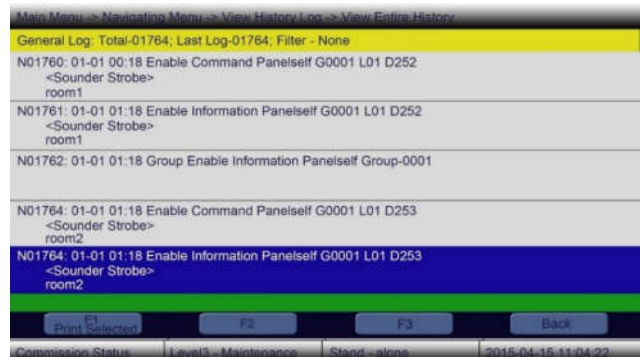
Main Menu -> Navigating Menu -> View History Log -> View Entire History
General Log: Total-01764; Last Log-01764; Filter - None

N01760: 01-01 00:18 Enable Command Panelself G0001 L01 D252
<Sounder Strobe>
room1

N01761: 01-01 01:18 Enable Information Panelself G0001 L01 D252
<Sounder Strobe>
room1

N01762: 01-01 01:18 Group Enable Information Panelself Group-0001

N01764: 01-01 01:18 Enable Command Panelself G0001 L01 D253
<Sounder Strobe>
room2

N01764: 01-01 01:18 Enable Information Panelself G0001 L01 D253
<Sounder Strobe>
room2

F1
Print Selected
F2
F3
Back

Commission Status
Level3 - Maintenance
Stand - alone
2015-04-15 11:04:22